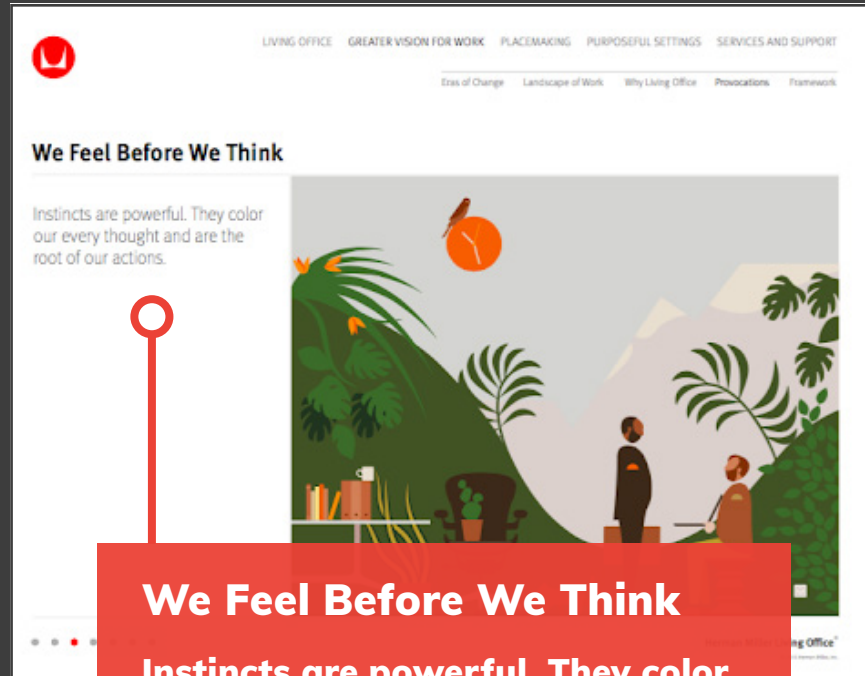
LIVING OFFICE GREATER VISION FOR WORK PLACEMAKING PURPOSEFUL SETTINGS SERVICES AND SUPPORT

Eras of Change Landscape of Work Why Living Office Provocations Framework

We Feel Before We Think

Instincts are powerful. They color our every thought and are the root of our actions.

We Feel Before We Think

Instincts are powerful. They color

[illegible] Living Office